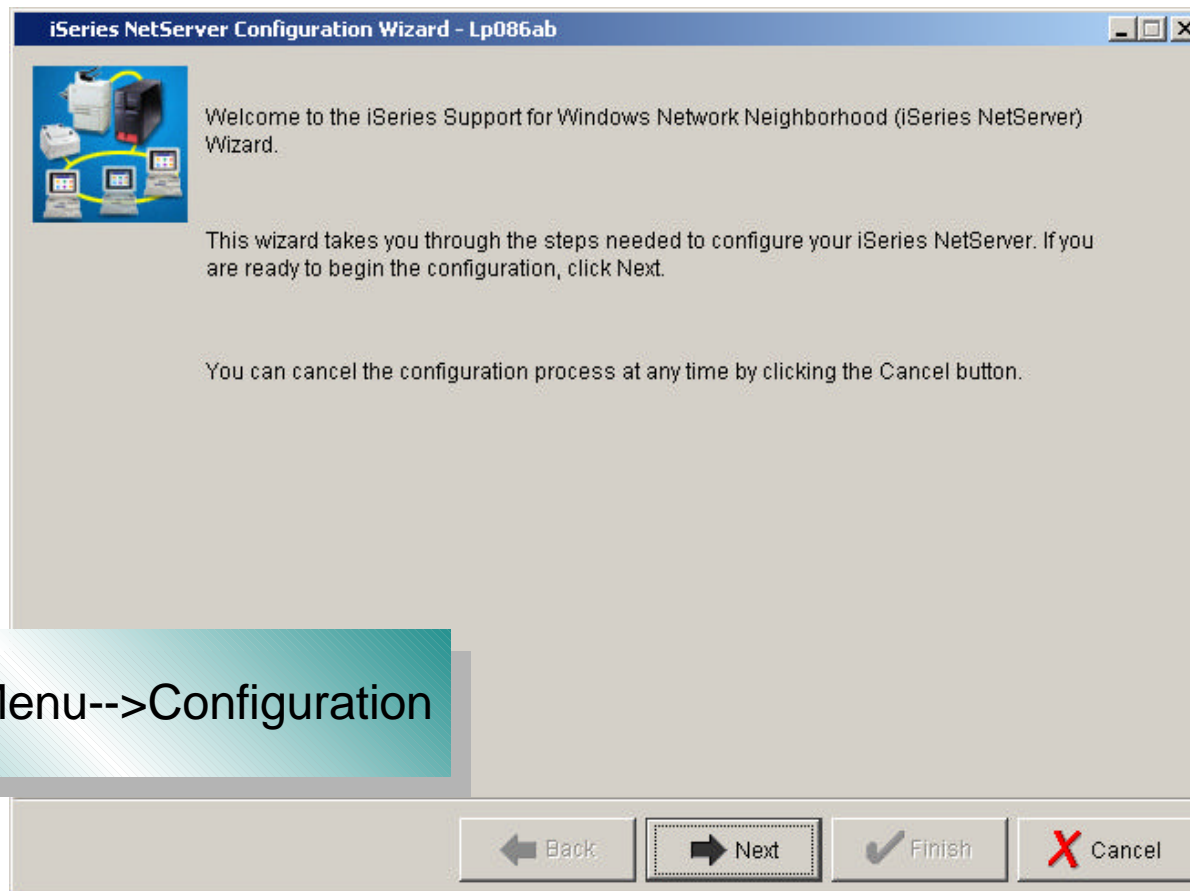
iSeries NetServer Configuration Wizard - Lp086ab

Welcome to the iSeries Support for Windows Network Neighborhood (iSeries NetServer) Wizard.

This wizard takes you through the steps needed to configure your iSeries NetServer. If you are ready to begin the configuration, click Next.

You can cancel the configuration process at any time by clicking the Cancel button.

lenu-->Configuration

Back

Next

Finish

Cancel